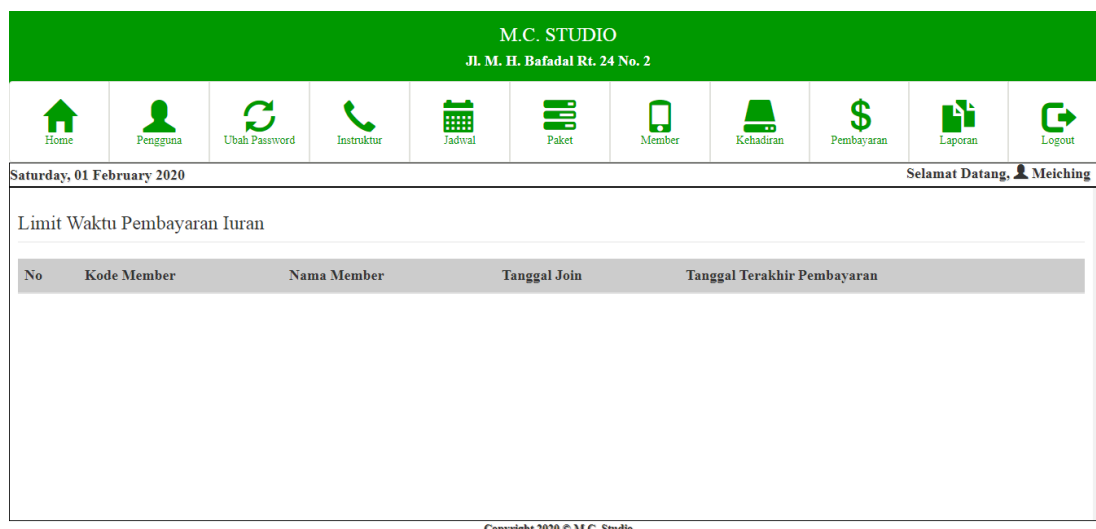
M.C. STUDIO
Jl. M. H. Bafadal Rt. 24 No. 2

Home
Pengguna
Ubah Password
Instruktur
Jadwal
Paket
Member
Kehadiran
Pembayaran
Laporan
Logout

Saturday, 01 February 2020

Selamat Datang, Meiching

Limit Waktu Pembayaran Iuran

| No | Kode Member | Nama Member | Tanggal Join | Tanggal Terakhir Pembayaran |
|---|---|---|---|---|

Copyright 2020 © M.C. Studio